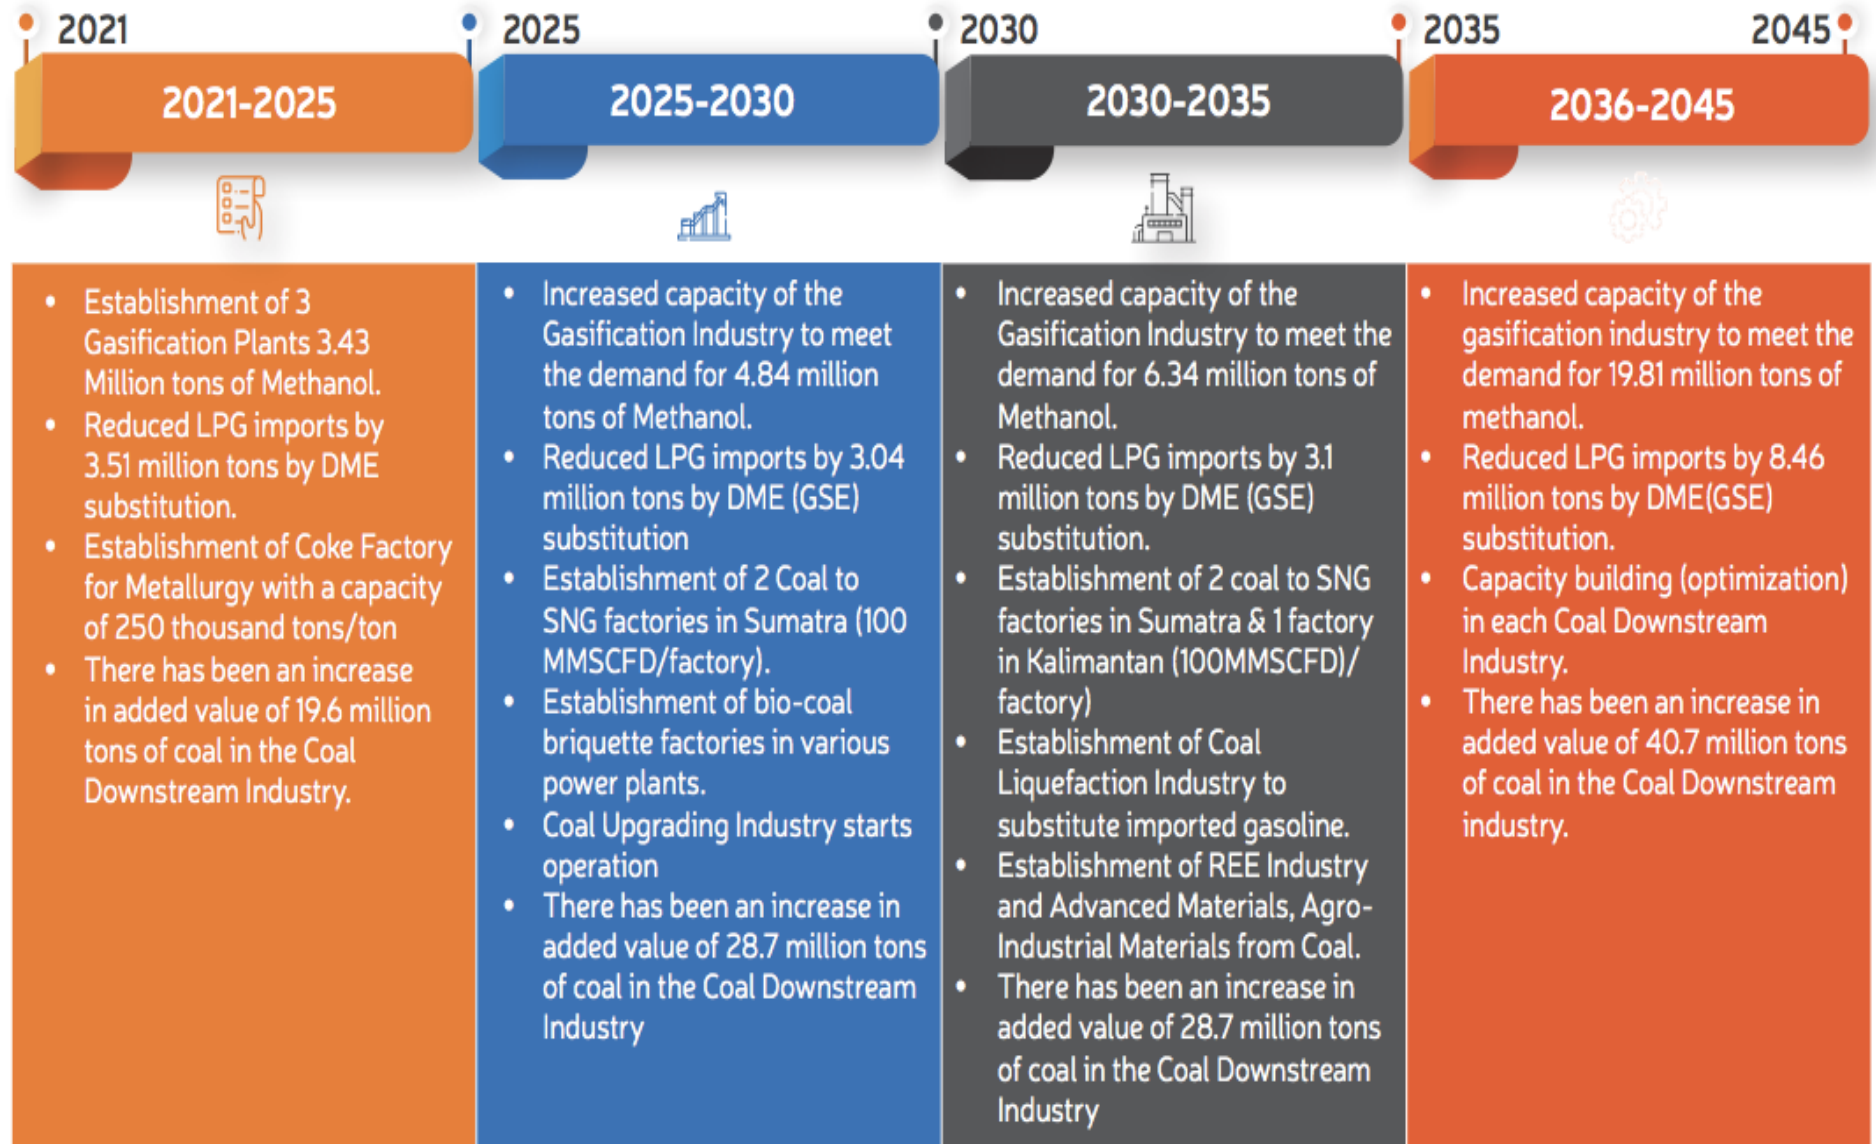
2021 2025 2030 2035 2045

2021-2025

2025-2030

2030-2035

2036-2045

- Establishment of 3 Gasification Plants 3.43 Million tons of Methanol.
- Reduced LPG imports by 3.51 million tons by DME substitution.
- Establishment of Coke Factory for Metallurgy with a capacity of 250 thousand tons/ton
- There has been an increase in added value of 19.6 million tons of coal in the Coal Downstream Industry.

- Increased capacity of the Gasification Industry to meet the demand for 4.84 million tons of Methanol.
- Reduced LPG imports by 3.04 million tons by DME (GSE) substitution
- Establishment of 2 Coal to SNG factories in Sumatra (100 MMSCFD/factory).
- Establishment of bio-coal briquette factories in various power plants.
- Coal Upgrading Industry starts operation
- There has been an increase in added value of 28.7 million tons of coal in the Coal Downstream Industry

- Increased capacity of the Gasification Industry to meet the demand for 6.34 million tons of Methanol.
- Reduced LPG imports by 3.1 million tons by DME (GSE) substitution.
- Establishment of 2 coal to SNG factories in Sumatra & 1 factory in Kalimantan (100MMSCFD)/ factory)
- Establishment of Coal Liquefaction Industry to substitute imported gasoline.
- Establishment of REE Industry and Advanced Materials, Agro-Industrial Materials from Coal.
- There has been an increase in added value of 28.7 million tons of coal in the Coal Downstream Industry

- Increased capacity of the gasification industry to meet the demand for 19.81 million tons of methanol.
- Reduced LPG imports by 8.46 million tons by DME(GSE) substitution.
- Capacity building (optimization) in each Coal Downstream Industry.
- There has been an increase in added value of 40.7 million tons of coal in the Coal Downstream industry.